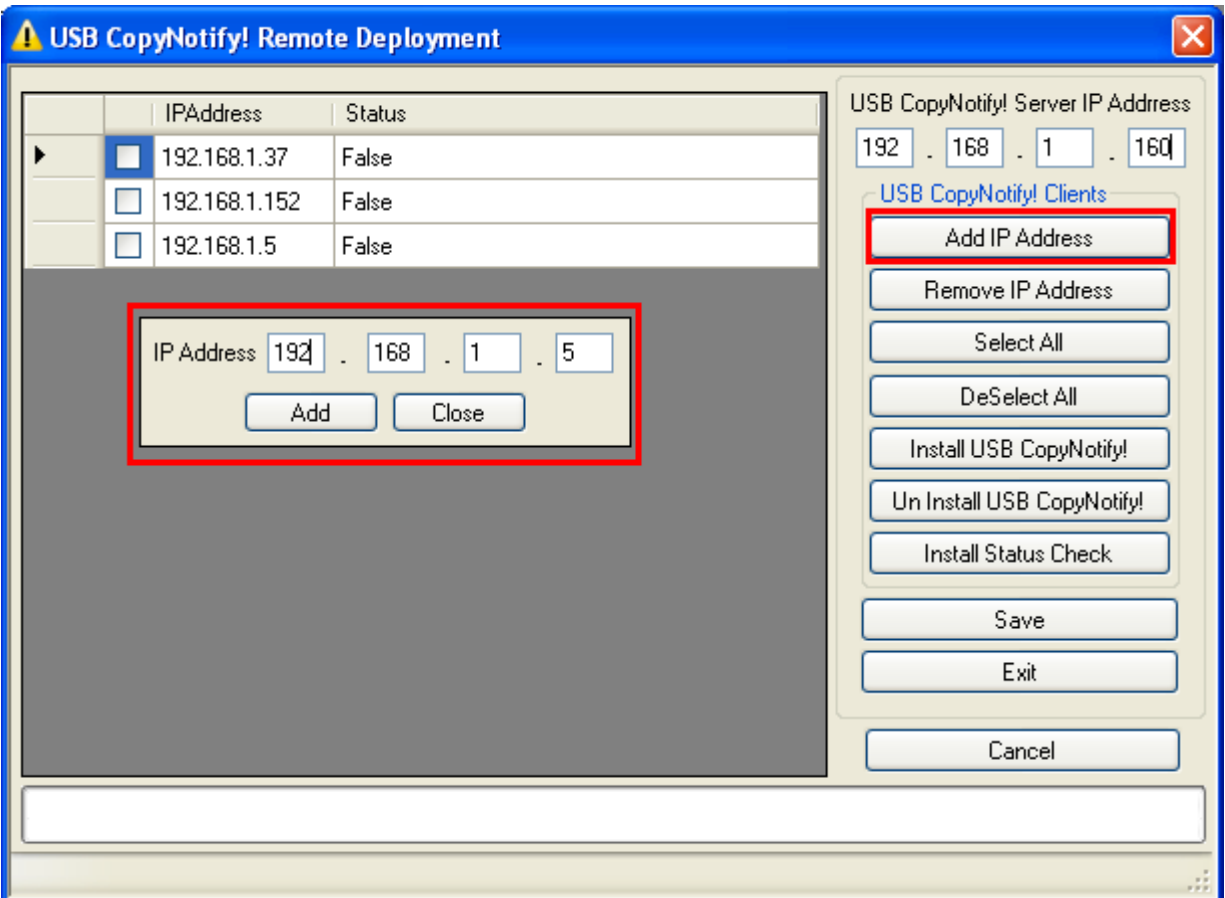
USB CopyNotify! Remote Deployment

| | | IPAddress | Status |
|---|---|---|---|
| ▶ | ☐ | 192.168.1.37 | False |
| | ☐ | 192.168.1.152 | False |
| | ☐ | 192.168.1.5 | False |

IP Address 192 . 168 . 1 . 5

Add Close

USB CopyNotify! Server IP Addrress

192 . 168 . 1 . 160

USB CopyNotify! Clients

Add IP Address

Remove IP Address

Select All

DeSelect All

Install USB CopyNotify!

Un Install USB CopyNotify!

Install Status Check

Save

Exit

Cancel